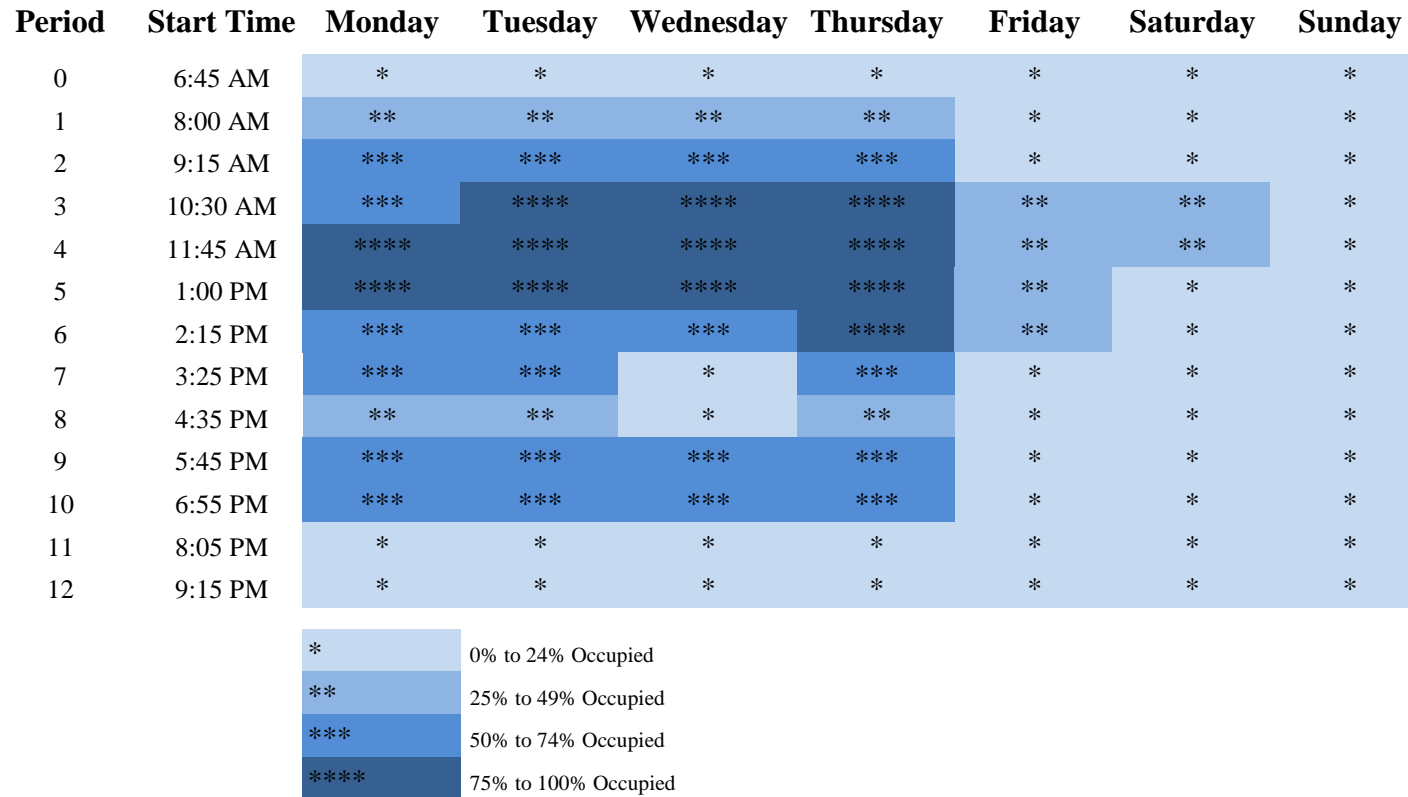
| Period | Start Time | Monday | Tuesday | Wednesday | Thursday | Friday | Saturday | Sunday |
|---|---|---|---|---|---|---|---|---|
| 0 | 6:45 AM | * | * | * | * | * | * | * |
| 1 | 8:00 AM | ** | ** | ** | ** | * | * | * |
| 2 | 9:15 AM | *** | *** | *** | *** | * | * | * |
| 3 | 10:30 AM | *** | **** | **** | **** | ** | ** | * |
| 4 | 11:45 AM | **** | **** | **** | **** | ** | ** | * |
| 5 | 1:00 PM | **** | **** | **** | **** | ** | * | * |
| 6 | 2:15 PM | *** | *** | *** | **** | ** | * | * |
| 7 | 3:25 PM | *** | *** | * | *** | * | * | * |
| 8 | 4:35 PM | ** | ** | * | ** | * | * | * |
| 9 | 5:45 PM | *** | *** | *** | *** | * | * | * |
| 10 | 6:55 PM | *** | *** | *** | *** | * | * | * |
| 11 | 8:05 PM | * | * | * | * | * | * | * |
| 12 | 9:15 PM | * | * | * | * | * | * | * |

| | |
|---|---|
| * | 0% to 24% Occupied |
| ** | 25% to 49% Occupied |
| *** | 50% to 74% Occupied |
| **** | 75% to 100% Occupied |